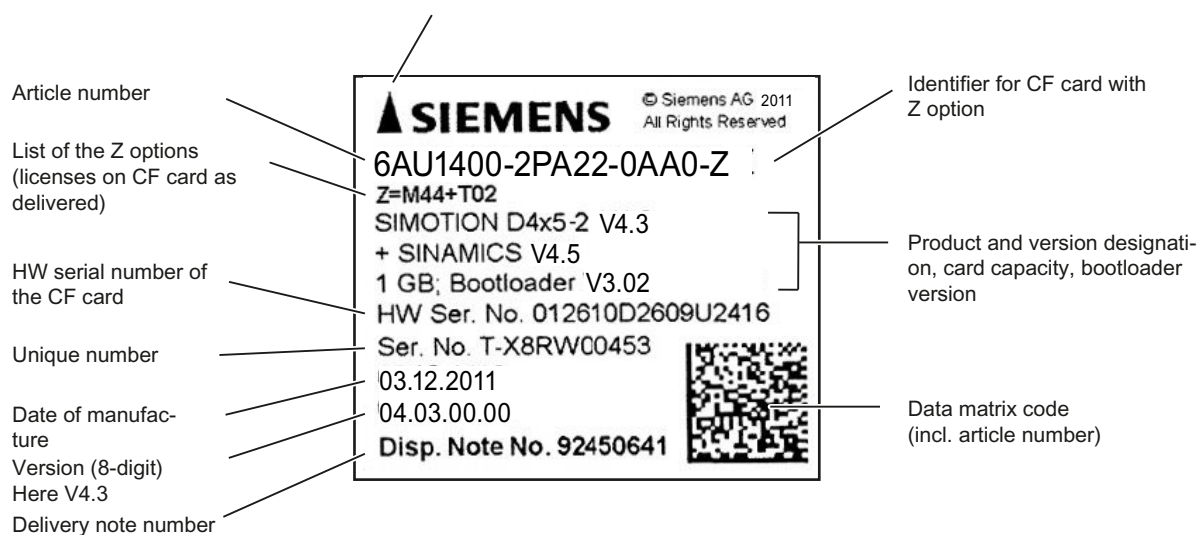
Article number

List of the Z options (licenses on CF card as delivered)

HW serial number of the CF card

Unique number

Date of manufacture

Version (8-digit) Here V4.3

Delivery note number

SIEMENS

© Siemens AG 2011 All Rights Reserved

6AU1400-2PA22-0AA0-Z

Z=M44+T02

SIMOTION D4x5-2 V4.3

+ SINAMICS V4.5

1 GB; Bootloader V3.02

HW Ser. No. 012610D2609U2416

Ser. No. T-X8RW00453

03.12.2011

04.03.00.00

Disp. Note No. 92450641

Identifier for CF card with Z option

Product and version designation, card capacity, bootloader version

Data matrix code (incl. article number)